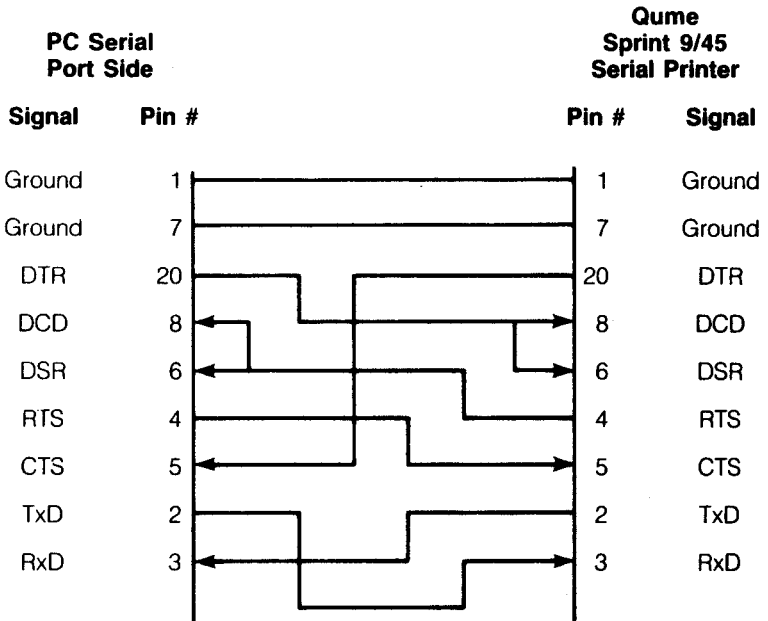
PC Serial Port Side

Qume Sprint 9/45 Serial Printer

| Signal | Pin # | Pin # | Signal |
|---|---|---|---|
| Ground | 1 | 1 | Ground |
| Ground | 7 | 7 | Ground |
| DTR | 20 | 20 | DTR |
| DCD | 8 | 8 | DCD |
| DSR | 6 | 6 | DSR |
| RTS | 4 | 4 | RTS |
| CTS | 5 | 5 | CTS |
| TxD | 2 | 2 | TxD |
| RxD | 3 | 3 | RxD |